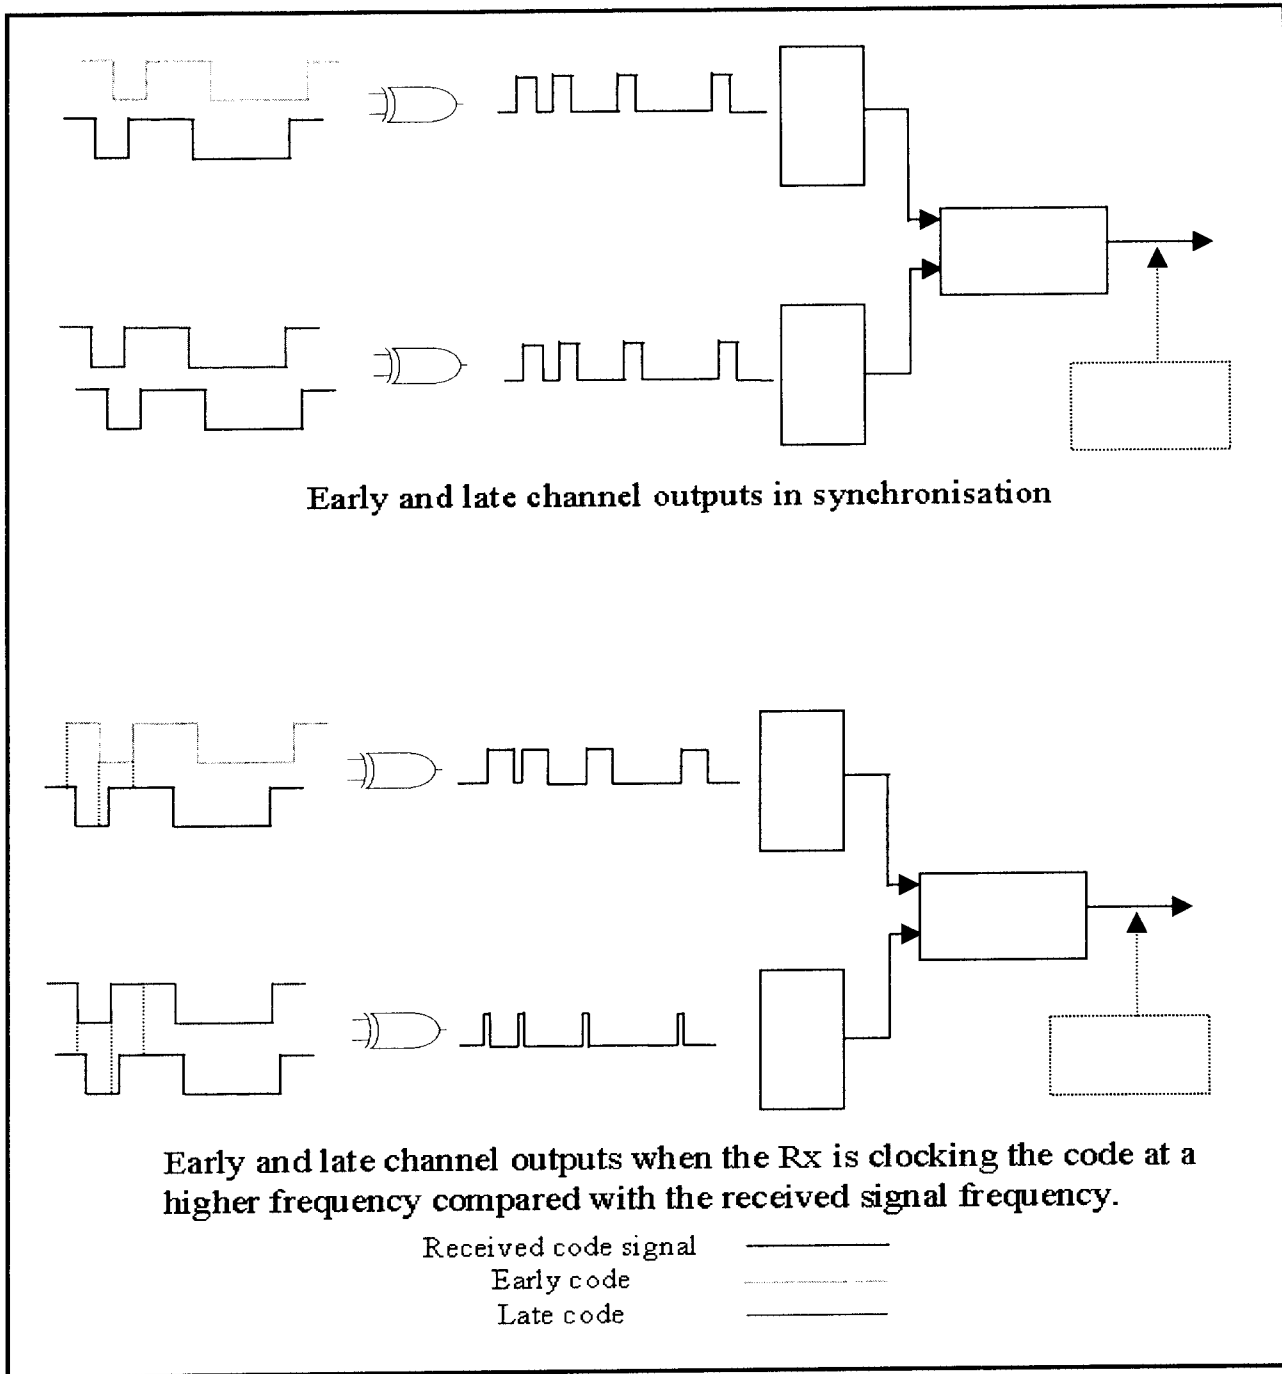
Early and late channel outputs in synchronisation

Early and late channel outputs when the Rx is clocking the code at a higher frequency compared with the received signal frequency.

Received code signal
Early code
Late code